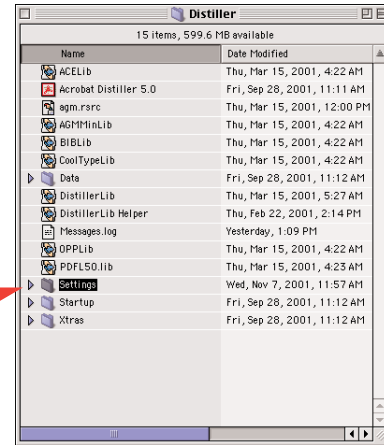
Distiller

15 items, 599.6 MB available

| Name | Date Modified |
|---|---|
| ACELib | Thu, Mar 15, 2001, 4:22 AM |
| Acrobat Distiller 5.0 | Fri, Sep 28, 2001, 11:11 AM |
| agm.rsrc | Thu, Mar 15, 2001, 12:00 PM |
| AGMMinLib | Thu, Mar 15, 2001, 4:22 AM |
| BIBLib | Thu, Mar 15, 2001, 4:22 AM |
| CoolTypeLib | Thu, Mar 15, 2001, 4:22 AM |
| Data | Fri, Sep 28, 2001, 11:12 AM |
| DistillerLib | Thu, Mar 15, 2001, 5:27 AM |
| DistillerLib Helper | Thu, Feb 22, 2001, 2:14 PM |
| Messages.log | Yesterday, 1:09 PM |
| OPPLib | Thu, Mar 15, 2001, 4:22 AM |
| PDFL50.lib | Thu, Mar 15, 2001, 4:23 AM |
| Settings | Wed, Nov 7, 2001, 11:57 AM |
| Startup | Fri, Sep 28, 2001, 11:12 AM |
| Xtras | Fri, Sep 28, 2001, 11:12 AM |